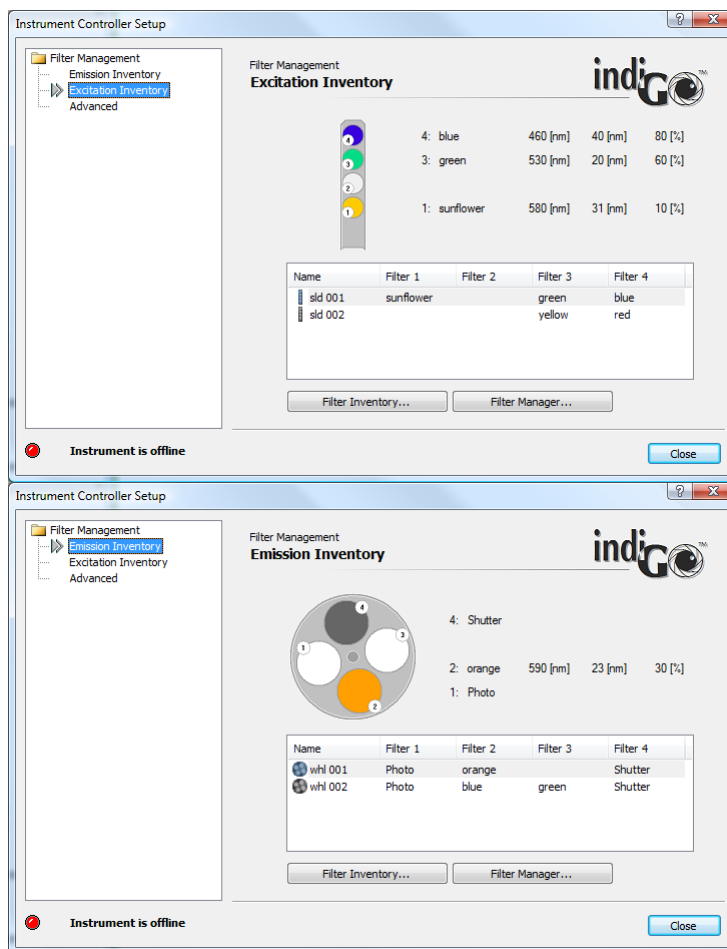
Instrument Controller Setup

?

X

Filter Management
Emission Inventory
Excitation Inventory
Advanced

Filter Management
Excitation Inventory

indiGO™

4
3
2
1

4: blue 460 [nm] 40 [nm] 80 [%]
3: green 530 [nm] 20 [nm] 60 [%]

1: sunflower 580 [nm] 31 [nm] 10 [%]

| Name | Filter 1 | Filter 2 | Filter 3 | Filter 4 |
|---|---|---|---|---|
| sld 001 | sunflower | | green | blue |
| sld 002 | | | yellow | red |

Filter Inventory... Filter Manager...

Instrument is offline

Close

Instrument Controller Setup

?

X

Filter Management
Emission Inventory
Excitation Inventory
Advanced

Filter Management
Emission Inventory

indiGO™

4
3
1
2

4: Shutter

2: orange 590 [nm] 23 [nm] 30 [%]
1: Photo

| Name | Filter 1 | Filter 2 | Filter 3 | Filter 4 |
|---|---|---|---|---|
| whl 001 | Photo | orange | | Shutter |
| whl 002 | Photo | blue | green | Shutter |

Filter Inventory... Filter Manager...

Instrument is offline

Close